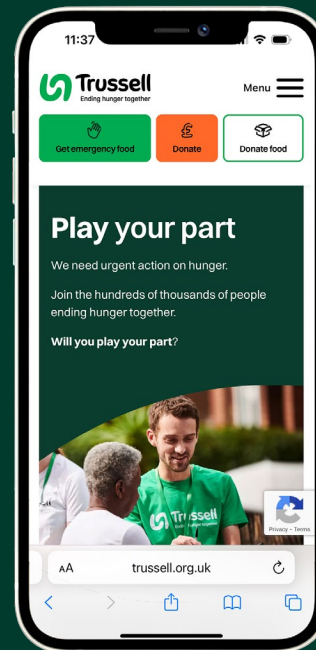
11:37

Trussell
Ending hunger together

Menu

Get emergency food

Donate

Donate food

Play your part

We need urgent action on hunger.

Join the hundreds of thousands of people ending hunger together.

**Will you play your part**?

Trussell

Privacy - Terms

AA

trussell.org.uk